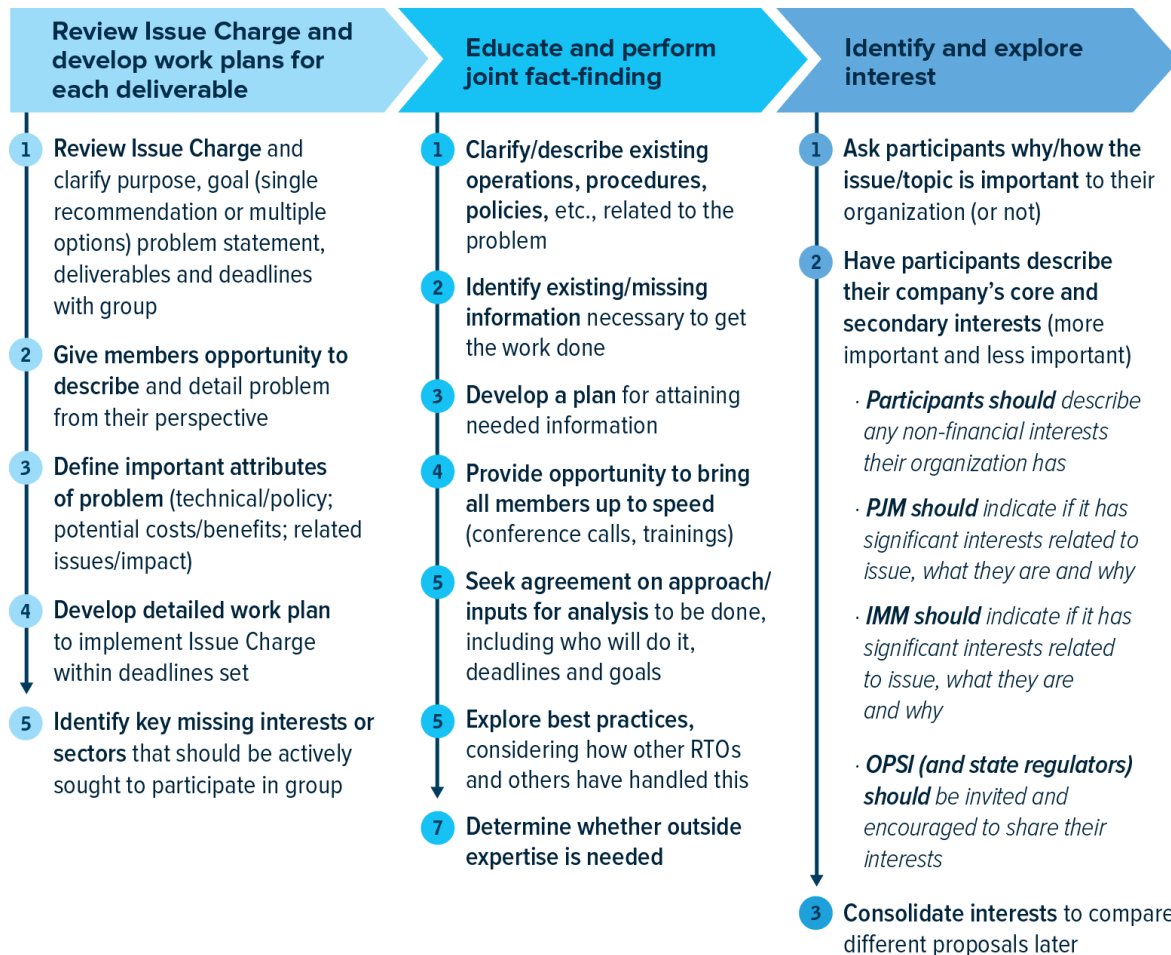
Review Issue Charge and develop work plans for each deliverable

1 Review Issue Charge and clarify purpose, goal (single recommendation or multiple options) problem statement, deliverables and deadlines with group

2 Give members opportunity to describe and detail problem from their perspective

3 Define important attributes of problem (technical/policy; potential costs/benefits; related issues/impact)

4 Develop detailed work plan to implement Issue Charge within deadlines set

5 Identify key missing interests or sectors that should be actively sought to participate in group

Educate and perform joint fact-finding

1 Clarify/describe existing operations, procedures, policies, etc., related to the problem

2 Identify existing/missing information necessary to get the work done

3 Develop a plan for attaining needed information

4 Provide opportunity to bring all members up to speed (conference calls, trainings)

5 Seek agreement on approach/ inputs for analysis to be done, including who will do it, deadlines and goals

5 Explore best practices, considering how other RTOs and others have handled this

7 Determine whether outside expertise is needed

Identify and explore interest

1 Ask participants why/how the issue/topic is important to their organization (or not)

2 Have participants describe their company's core and secondary interests (more important and less important)

· Participants should describe any non-financial interests their organization has

· PJM should indicate if it has significant interests related to issue, what they are and why

· IMM should indicate if it has significant interests related to issue, what they are and why

· OPSI (and state regulators) should be invited and encouraged to share their interests

3 Consolidate interests to compare different proposals later